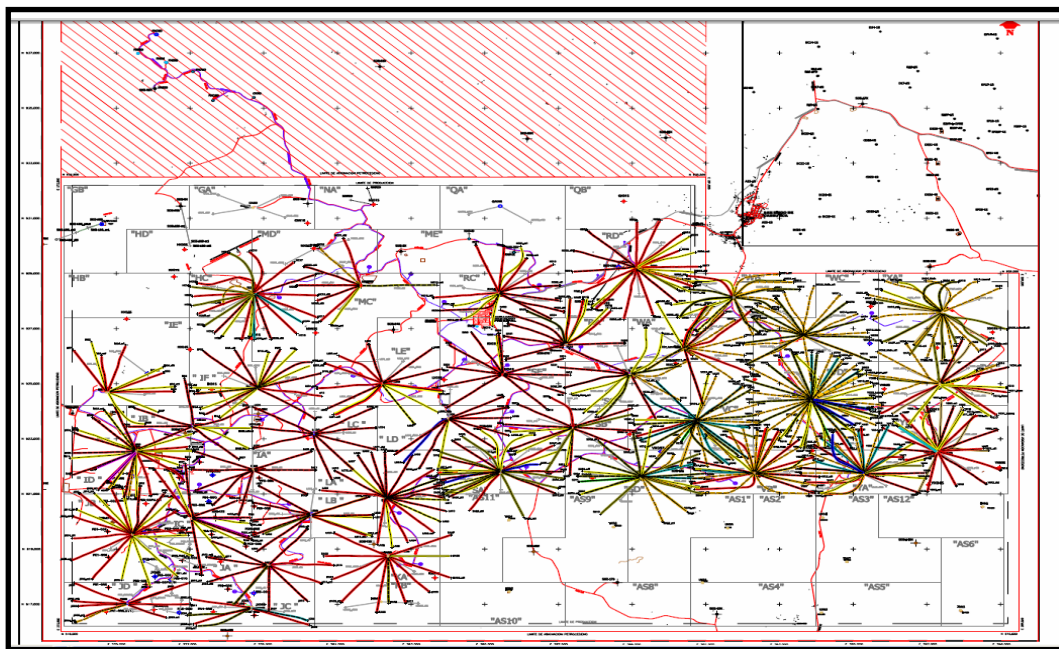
N

"GB" "GA" "NA" "QA" "QB"

"HD" "MD" "ME" "RD"

"HB" "HC" "MC" "RC"

"IE"

"LE"

"IF"

"IB" "IA" "LC" "LD"

"ID" "LB" "AS11" "AS9" "AS1" "AS2" "AS3" "AS12"

"JA" "AS6"

"JD" "KA" "AS8" "AS4" "AS5"

"JC" "AS10"

LIMITE DE ASIGNACION PETROLERA